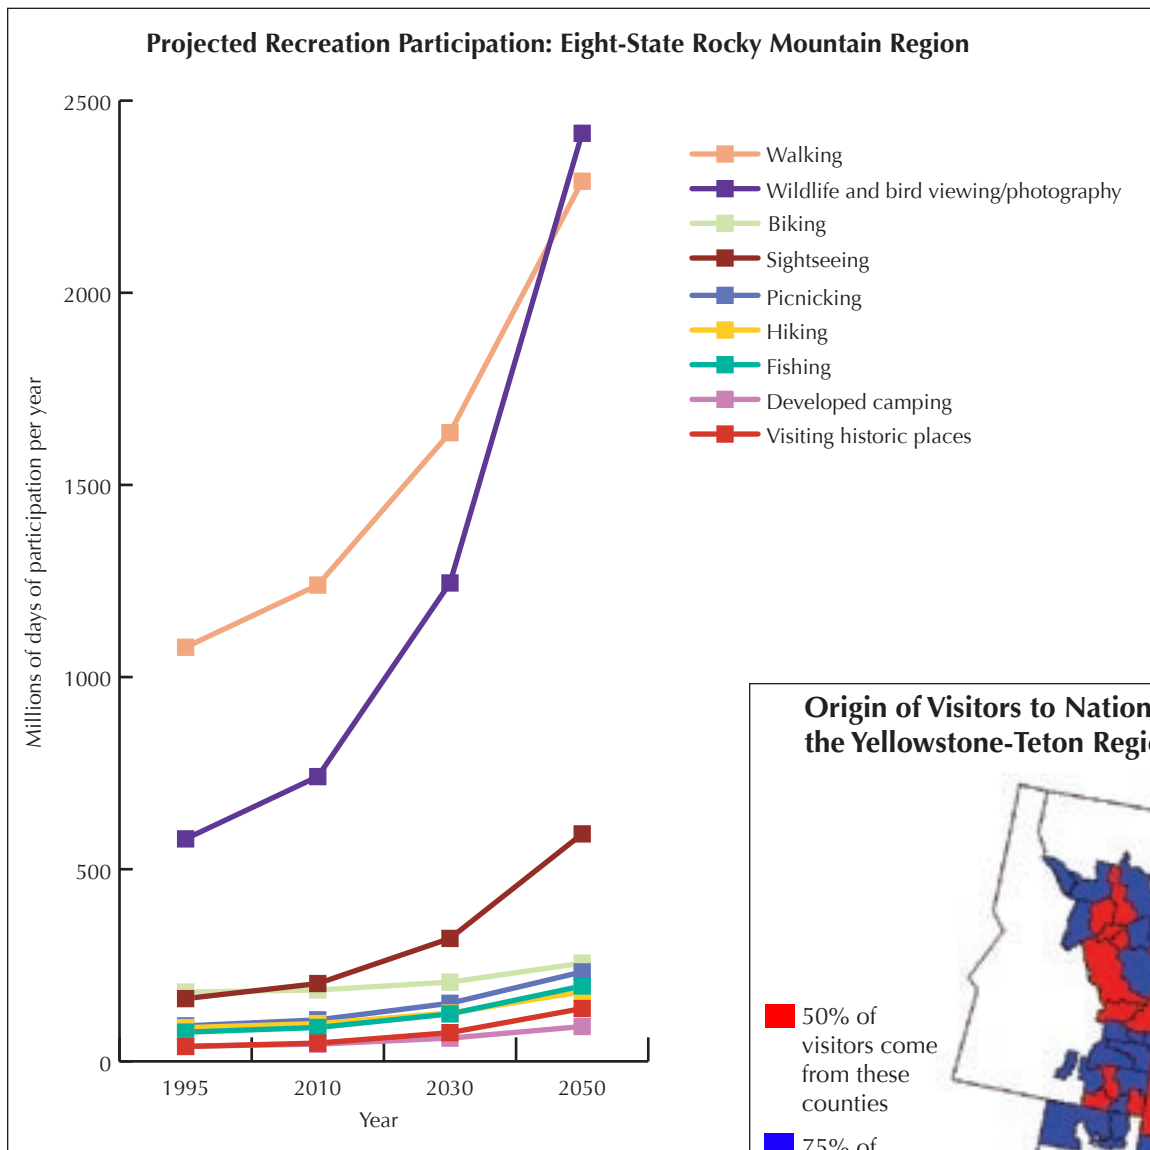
Projected Recreation Participation: Eight-State Rocky Mountain Region

2500
2000
1500
1000
500
0

Millions of days of participation per year

1995
2010
2030
2050

Year

Walking
Wildlife and bird viewing/photography
Biking
Sightseeing
Picnicking
Hiking
Fishing
Developed camping
Visiting historic places

Origin of Visitors to Nation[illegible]
the Yellowstone-Teton Regi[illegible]

50% of visitors come from these counties

75% of